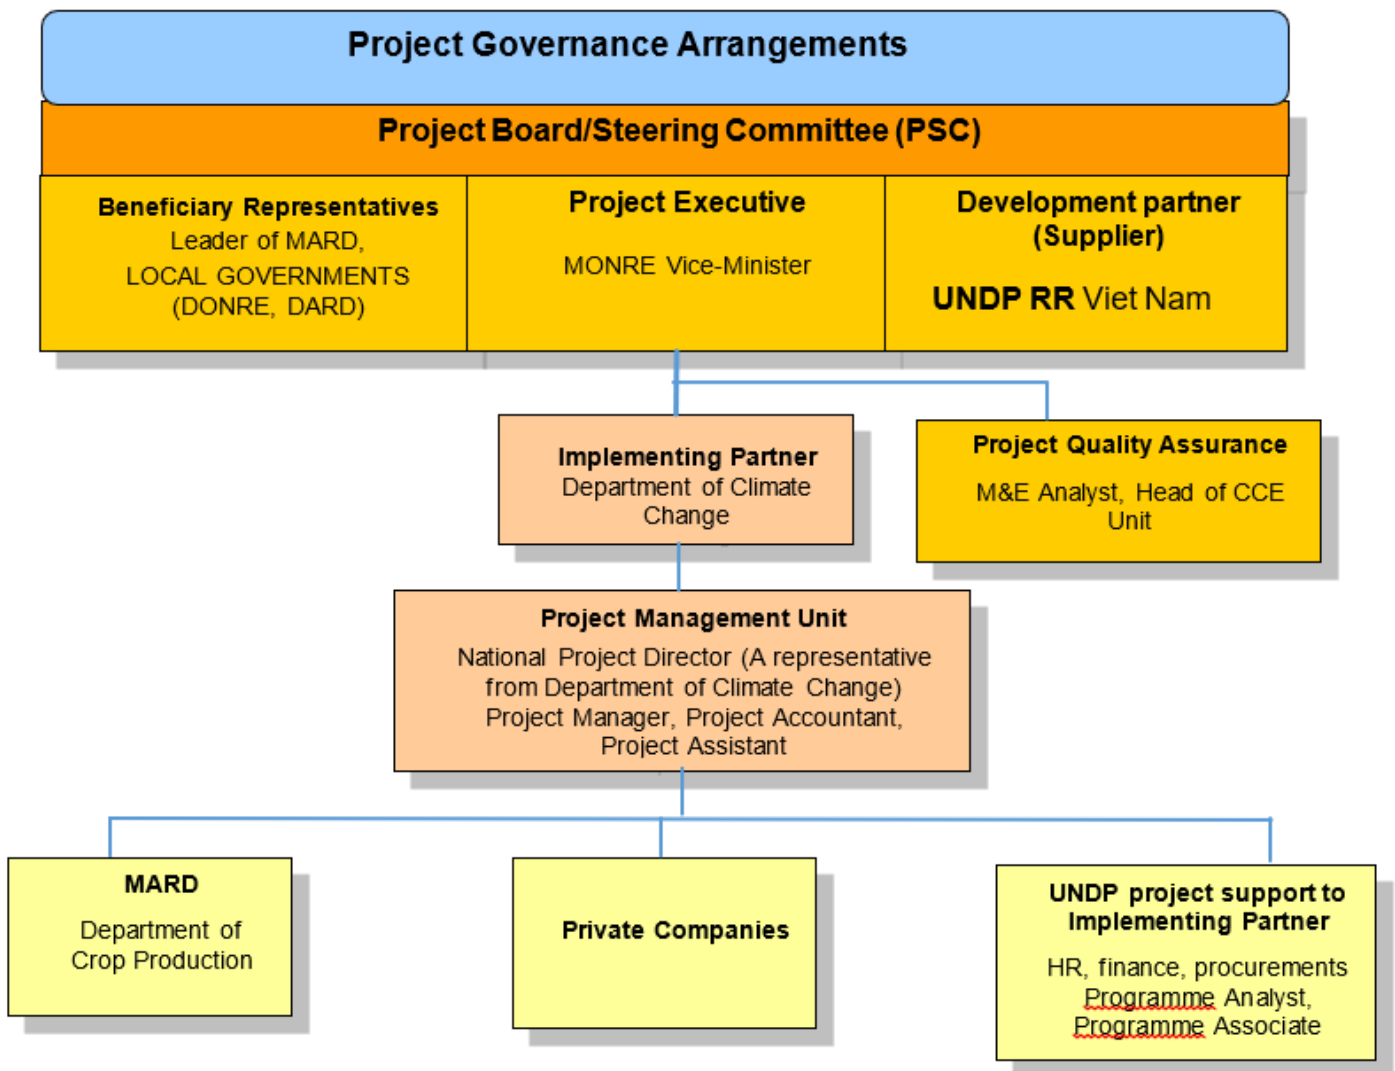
Project Governance Arrangements

Project Board/Steering Committee (PSC)

Beneficiary Representatives
Leader of MARD,
LOCAL GOVERNMENTS
(DONRE, DARD)

Project Executive

MONRE Vice-Minister

Development partner
(Supplier)

UNDP RR Viet Nam

Implementing Partner
Department of Climate Change

Project Quality Assurance

M&E Analyst, Head of CCE Unit

Project Management Unit
National Project Director (A representative from Department of Climate Change)
Project Manager, Project Accountant, Project Assistant

MARD

Department of Crop Production

Private Companies

UNDP project support to Implementing Partner

HR, finance, procurements
Programme Analyst,
Programme Associate